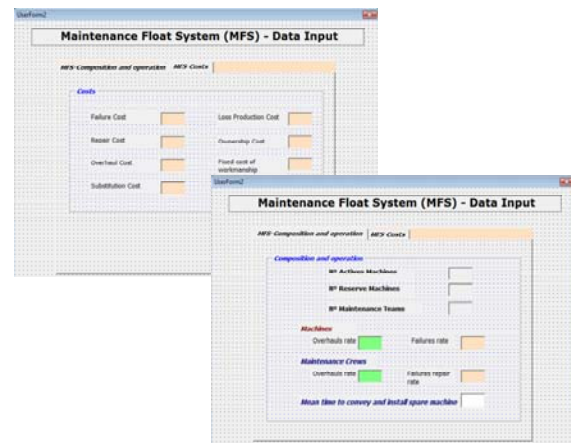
UserForm2

Maintenance Float System (MFS) - Data Input

MFS Composition and operation | MFS Costs

Costs

Failure Cost

Repair Cost

Overhaul Cost

Substitution Cost

Loss Production Cost

Ownership Cost

Fixed cost of workmanship

UserForm2

Maintenance Float System (MFS) - Data Input

MFS Composition and operation | MFS Costs

Composition and operation

Nº Actives Machines

Nº Reserve Machines

Nº Maintenance Teams

Machines

Overhauls rate

Failures rate

Maintenance Crews

Overhauls rate

Failures repair rate

Mean time to convey and install spare machine